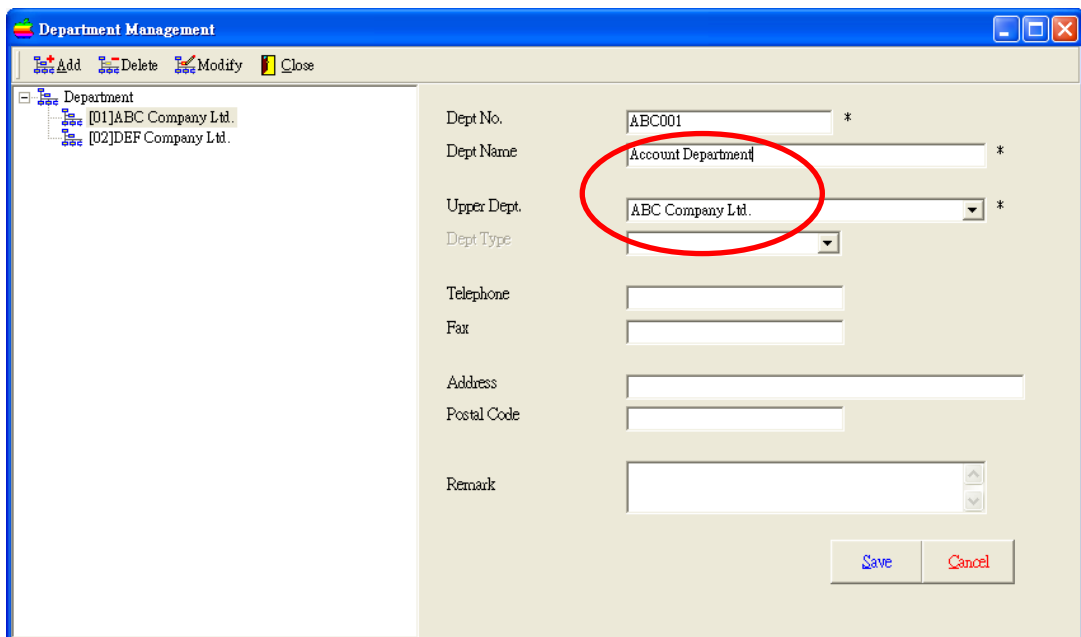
Department Management

Add Delete Modify Close

Department
[01]ABC Company Ltd.
[02]DEF Company Ltd.

Dept No. ABC001 *
Dept Name Account Department *
Upper Dept. ABC Company Ltd. *
Dept Type
Telephone
Fax
Address
Postal Code
Remark

Save Cancel